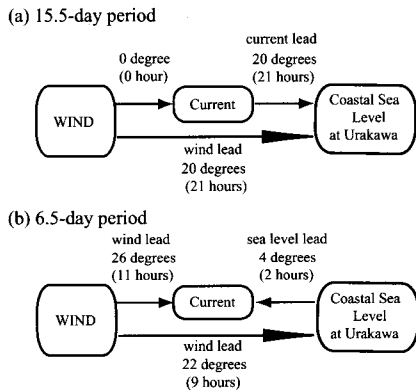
(a) 15.5-day period

0 degree
(0 hour)

current lead
20 degrees
(21 hours)

WIND

Current

Coastal Sea Level at Urakawa

wind lead
20 degrees
(21 hours)

(b) 6.5-day period

wind lead
26 degrees
(11 hours)

sea level lead
4 degrees
(2 hours)

WIND

Current

Coastal Sea Level at Urakawa

wind lead
22 degrees
(9 hours)